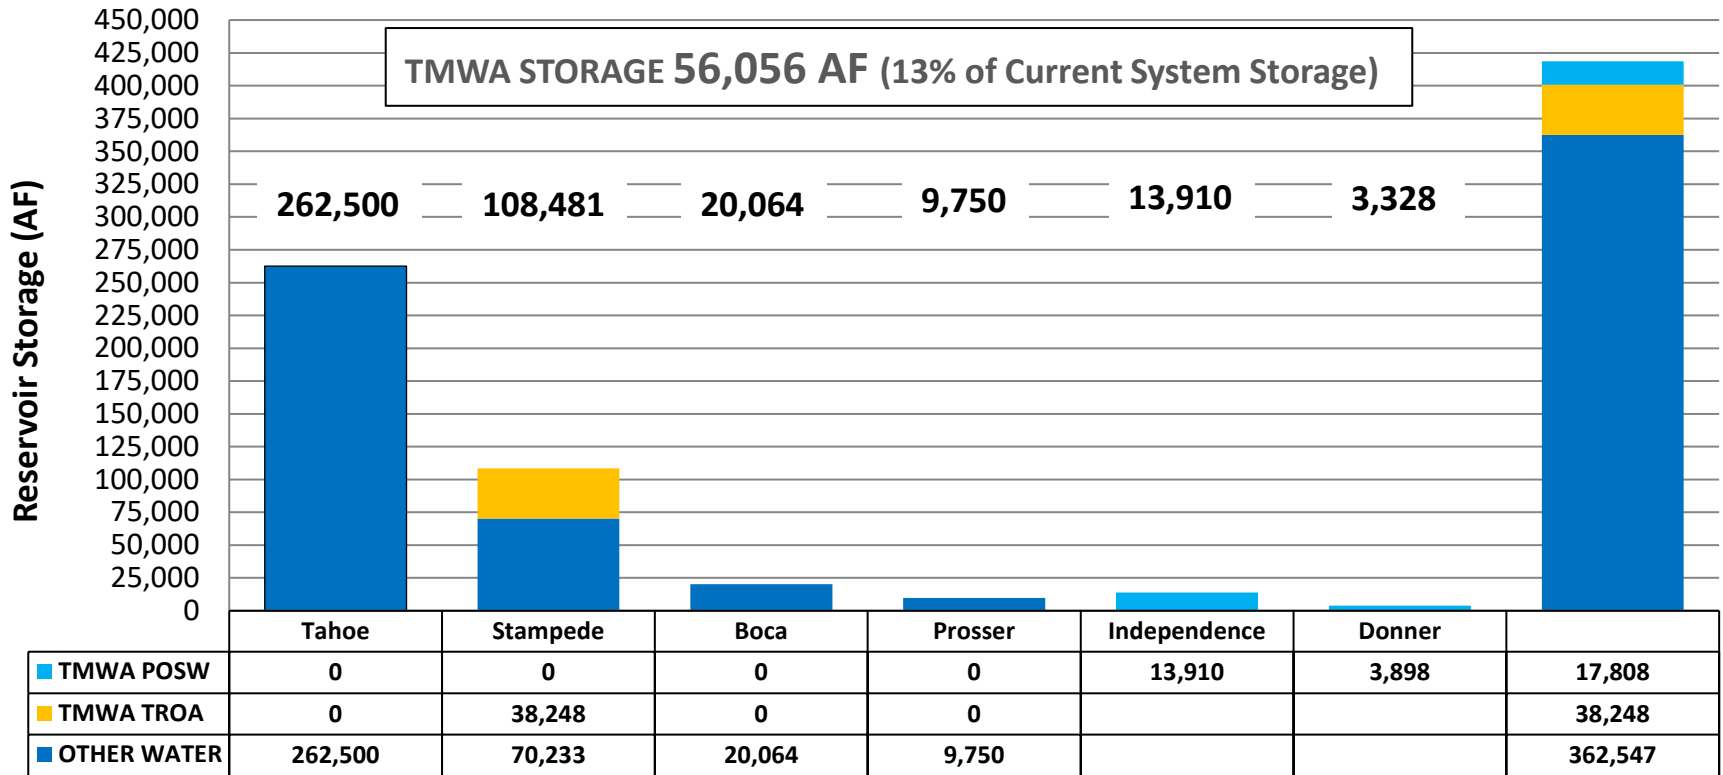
TMWA STORAGE 56,056 AF (13% of Current System Storage)

Reservoir Storage (AF)

450,000
425,000
400,000
375,000
350,000
325,000
300,000
275,000
250,000
225,000
200,000
175,000
150,000
125,000
100,000
75,000
50,000
25,000
0

262,500
108,481
20,064
9,750
13,910
3,328

| | Tahoe | Stampede | Boca | Prosser | Independence | Donner | |
|---|---|---|---|---|---|---|---|
| TMWA POSW | 0 | 0 | 0 | 0 | 13,910 | 3,898 | 17,808 |
| TMWA TROA | 0 | 38,248 | 0 | 0 | | | 38,248 |
| OTHER WATER | 262,500 | 70,233 | 20,064 | 9,750 | | | 362,547 |